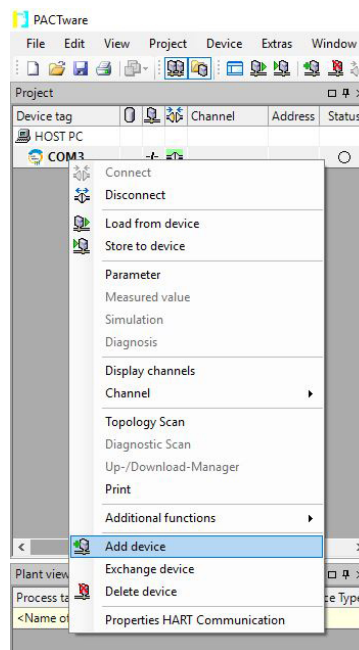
PACTware

File Edit View Project Device Extras Window

Project

Device tag | Channel | Address | Status

HOST PC

COM3

Connect
Disconnect
Load from device
Store to device
Parameter
Measured value
Simulation
Diagnosis
Display channels
Channel
Topology Scan
Diagnostic Scan
Up-/Download-Manager
Print
Additional functions
Add device
Exchange device
Delete device
Properties HART Communication

Plant view

Process ta

ce Type

<Name of